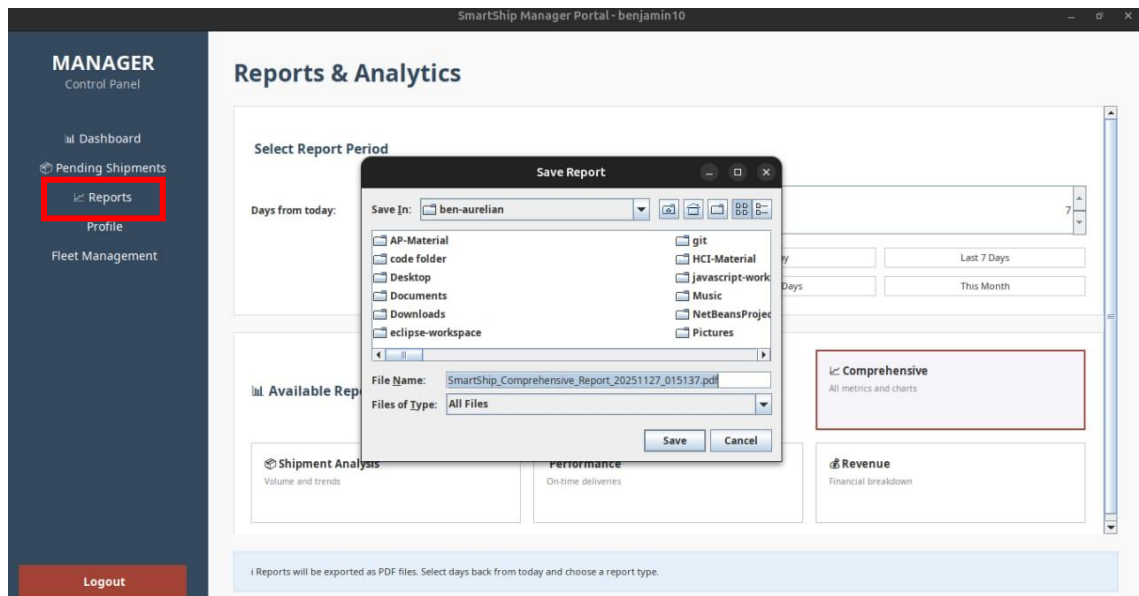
SmartShip Manager Portal - benjamin10

MANAGER
Control Panel

Dashboard
Pending Shipments
Reports
Profile
Fleet Management

Logout

Reports & Analytics

Select Report Period

Days from today:

7

y
Last 7 Days
Days
This Month

Available Rep

Comprehensive
All metrics and charts

Shipment Analysis
Volume and trends

Performance
On-time deliveries

Revenue
Financial breakdown

i Reports will be exported as PDF files. Select days back from today and choose a report type.

Save Report

Save In: ben-aurelian

AP-Material
code folder
Desktop
Documents
Downloads
eclipse-workspace
git
HCI-Material
javascript-work
Music
NetBeansProjec
Pictures

File Name: SmartShip_Comprehensive_Report_20251127_015137.pdf
Files of Type: All Files

Save
Cancel